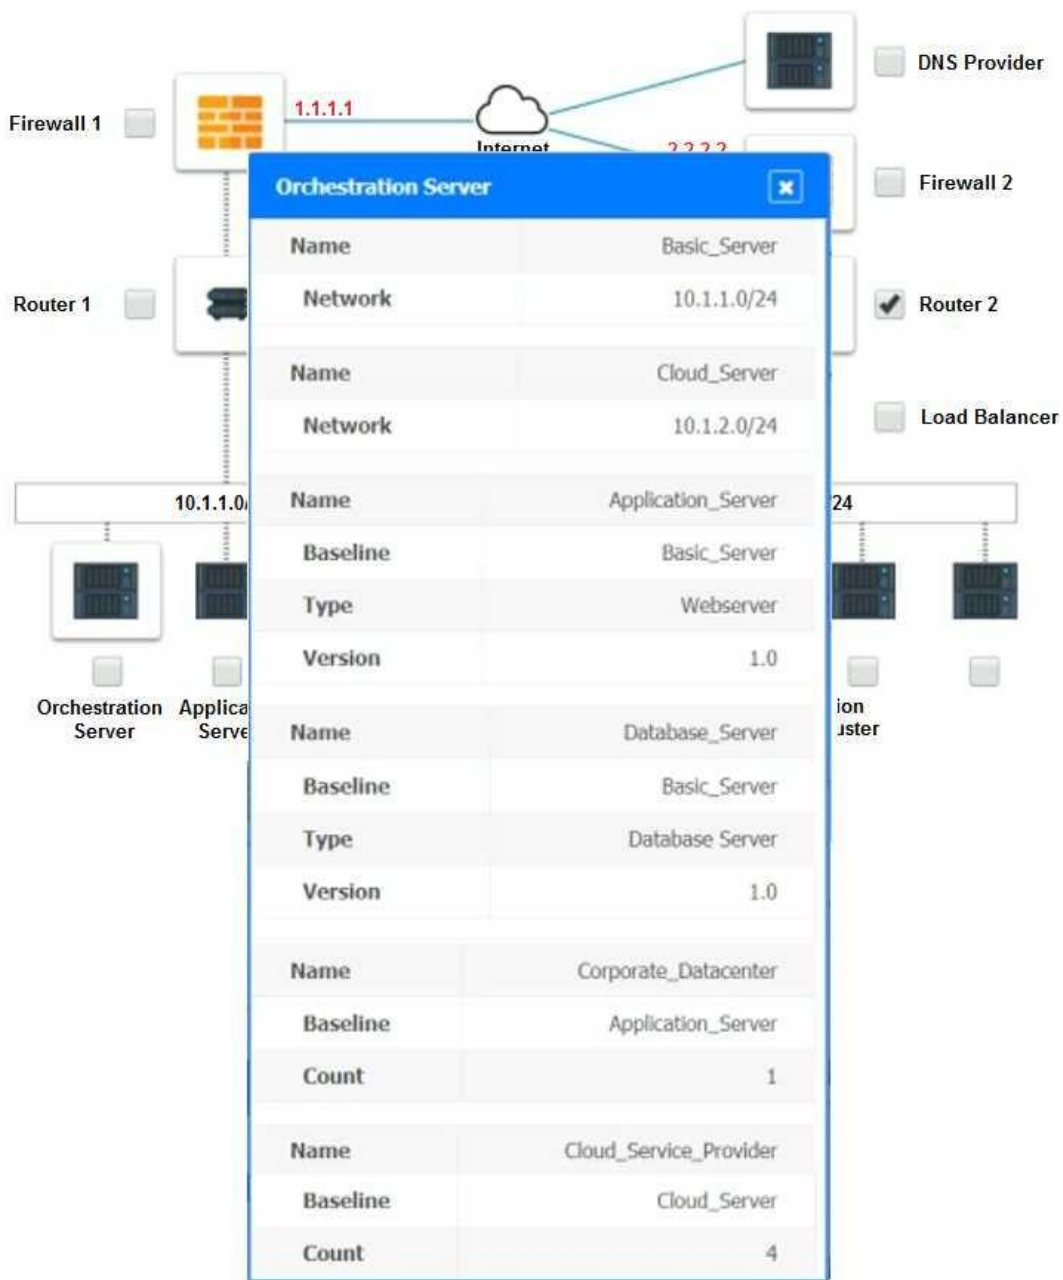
DNS Provider

Firewall 1

1.1.1.1

Internet

2.2.2.2

Firewall 2

Router 1

Router 2

Load Balancer

10.1.1.0/

24

Orchestration Server

Applica Serve

ion uster

Orchestration Server

| Name | Basic_Server |
|---|---|
| Network | 10.1.1.0/24 |

| Name | Cloud_Server |
|---|---|
| Network | 10.1.2.0/24 |

| Name | Application_Server |
|---|---|
| Baseline | Basic_Server |
| Type | Webserver |
| Version | 1.0 |

| Name | Database_Server |
|---|---|
| Baseline | Basic_Server |
| Type | Database Server |
| Version | 1.0 |

| Name | Corporate_Datacenter |
|---|---|
| Baseline | Application_Server |
| Count | 1 |

| Name | Cloud_Service_Provider |
|---|---|
| Baseline | Cloud_Server |
| Count | 4 |